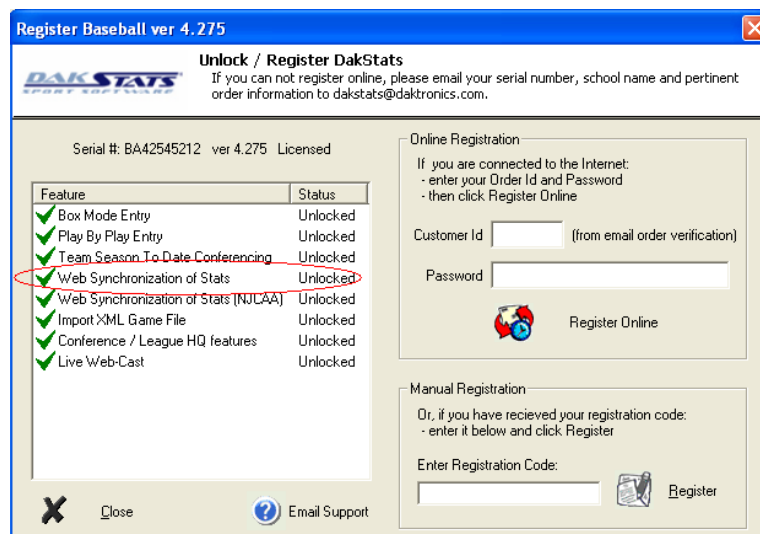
Register Baseball ver 4.275

DAKSTATS SPORT SOFTWARE

Unlock / Register DakStats
If you can not register online, please email your serial number, school name and pertinent order information to dakstats@daktronics.com.

Serial #: BA42545212 ver 4.275 Licensed

| Feature | Status |
|---|---|
| Box Mode Entry | Unlocked |
| Play By Play Entry | Unlocked |
| Team Season To Date Conferencing | Unlocked |
| Web Synchronization of Stats | Unlocked |
| Web Synchronization of Stats (NJCAA) | Unlocked |
| Import XML Game File | Unlocked |
| Conference / League HQ features | Unlocked |
| Live Web-Cast | Unlocked |

Close

Email Support

Online Registration
If you are connected to the Internet:
- enter your Order Id and Password
- then click Register Online

Customer Id (from email order verification)

Password

Register Online

Manual Registration
Or, if you have recieved your registration code:
- enter it below and click Register

Enter Registration Code:

Register